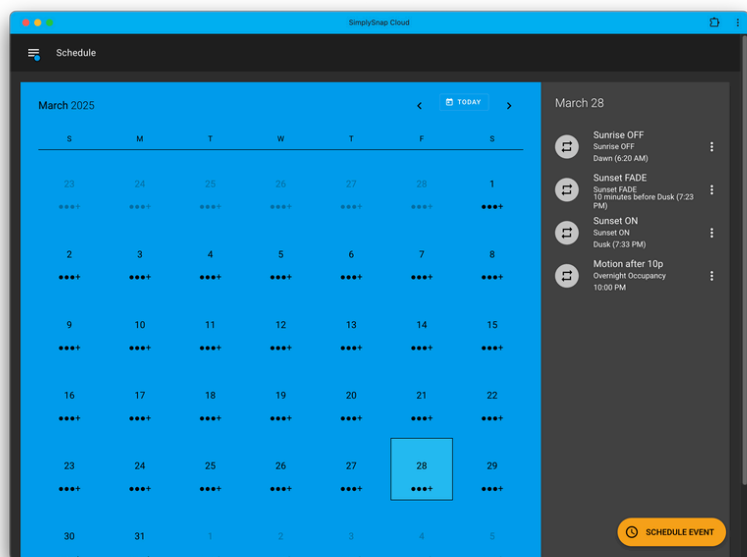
SimplySnap Cloud

Schedule

March 2025

TODAY

| S | M | T | W | T | F | S |
|---|---|---|---|---|---|---|
| 23 ●●●+ | 24 ●●●+ | 25 ●●●+ | 26 ●●●+ | 27 ●●●+ | 28 ●●●+ | 1 ●●●+ |
| 2 ●●●+ | 3 ●●●+ | 4 ●●●+ | 5 ●●●+ | 6 ●●●+ | 7 ●●●+ | 8 ●●●+ |
| 9 ●●●+ | 10 ●●●+ | 11 ●●●+ | 12 ●●●+ | 13 ●●●+ | 14 ●●●+ | 15 ●●●+ |
| 16 ●●●+ | 17 ●●●+ | 18 ●●●+ | 19 ●●●+ | 20 ●●●+ | 21 ●●●+ | 22 ●●●+ |
| 23 ●●●+ | 24 ●●●+ | 25 ●●●+ | 26 ●●●+ | 27 ●●●+ | 28 ●●●+ | 29 ●●●+ |
| 30 | 31 | 1 | 2 | 3 | 4 | 5 |

March 28

Sunrise OFF
Sunrise OFF
Dawn (6:20 AM)

Sunset FADE
Sunset FADE
10 minutes before Dusk (7:23 PM)

Sunset ON
Sunset ON
Dusk (7:33 PM)

Motion after 10p
Overnight Occupancy
10:00 PM

SCHEDULE EVENT